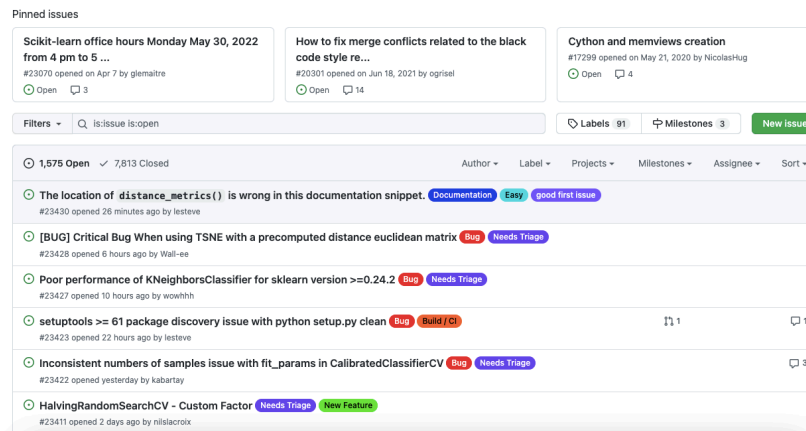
Pinned issues

Scikit-learn office hours Monday May 30, 2022 from 4 pm to 5 ...
#23070 opened on Apr 7 by glemaitre
Open 3

How to fix merge conflicts related to the black code style re...
#20301 opened on Jun 18, 2021 by ogrisel
Open 14

Cython and memviews creation
#17299 opened on May 21, 2020 by NicolasHug
Open 4

Filters is:issue is:open

Labels 91 Milestones 3 New issue

1,575 Open 7,813 Closed

Author Label Projects Milestones Assignee Sort

The location of distance_metrics() is wrong in this documentation snippet. Documentation Easy good first issue
#23430 opened 26 minutes ago by lesteve

[BUG] Critical Bug When using TSNE with a precomputed distance euclidean matrix Bug Needs Triage
#23428 opened 6 hours ago by Wall-ee

Poor performance of KNeighborsClassifier for sklearn version >=0.24.2 Bug Needs Triage
#23427 opened 10 hours ago by wowhhh

setuptools >= 61 package discovery issue with python setup.py clean Bug Build / CI
#23423 opened 22 hours ago by lesteve
1 1

Inconsistent numbers of samples issue with fit_params in CalibratedClassifierCV Bug Needs Triage
#23422 opened yesterday by kabartay

HalvingRandomSearchCV - Custom Factor Needs Triage New Feature
#23411 opened 2 days ago by nilslacroix